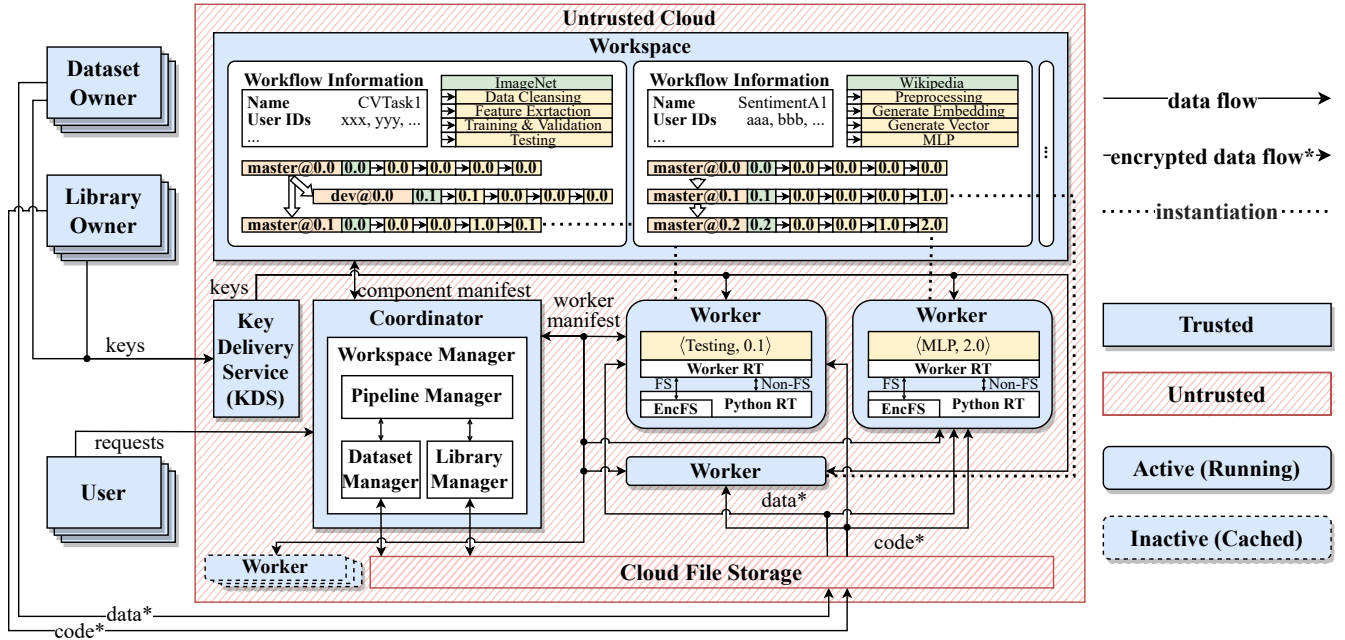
Untrusted Cloud

Workspace

Workflow Information
Name CVTask1
User IDs xxx, yyy, ...
...

ImageNet
Data Cleansing
Feature Exrtaction
Training & Validation
Testing

master@0.0 0.0 → 0.0 → 0.0 → 0.0 → 0.0
dev@0.0 0.1 → 0.1 → 0.0 → 0.0 → 0.0
master@0.1 0.0 → 0.0 → 0.0 → 1.0 → 0.1

Workflow Information
Name SentimentA1
User IDs aaa, bbb, ...
...

Wikipedia
Preprocessing
Generate Embedding
Generate Vector
MLP

master@0.0 0.0 → 0.0 → 0.0 → 0.0 → 0.0
master@0.1 0.1 → 0.0 → 0.0 → 0.0 → 1.0
master@0.2 0.2 → 0.0 → 0.0 → 1.0 → 2.0

Dataset Owner

Library Owner

User

keys

keys

requests

Key Delivery Service (KDS)

component manifest

Coordinator

Workspace Manager

Pipeline Manager

Dataset Manager

Library Manager

worker manifest

Worker
⟨Testing, 0.1⟩
Worker RT
FS Non-FS
EncFS Python RT

Worker
⟨MLP, 2.0⟩
Worker RT
FS Non-FS
EncFS Python RT

Worker

data*

code*

Worker

Cloud File Storage

data*

code*

data flow

encrypted data flow*

instantiation

Trusted

Untrusted

Active (Running)

Inactive (Cached)